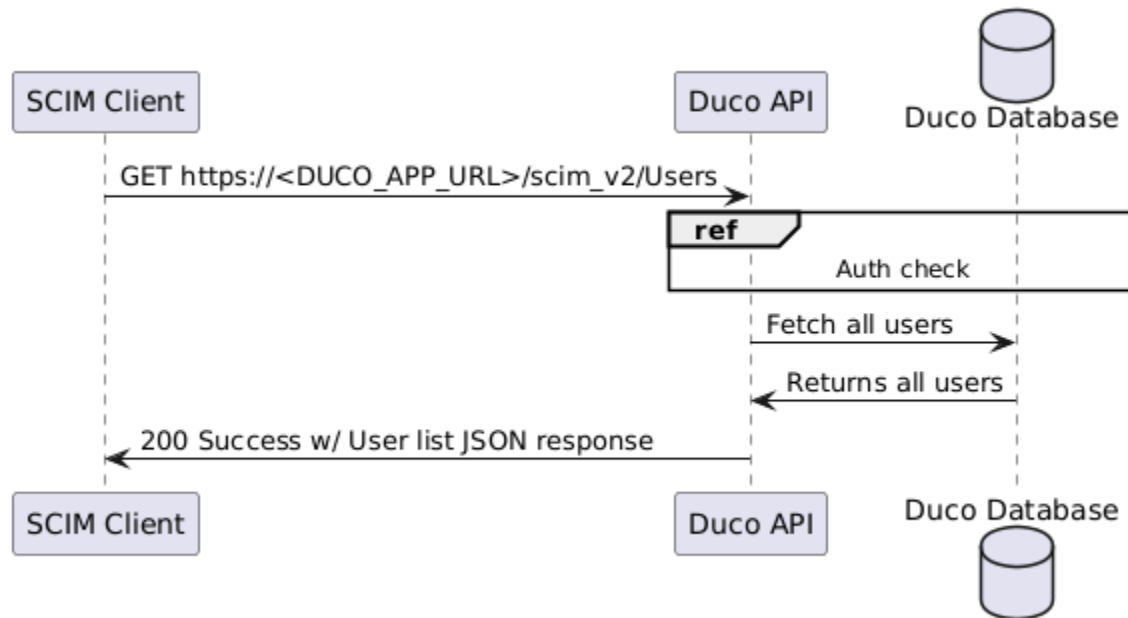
SCIM Client

Duco API

Duco Database

GET https://<DUCO_APP_URL>/scim_v2/Users

ref

Auth check

Fetch all users

Returns all users

200 Success w/ User list JSON response

SCIM Client

Duco API

Duco Database